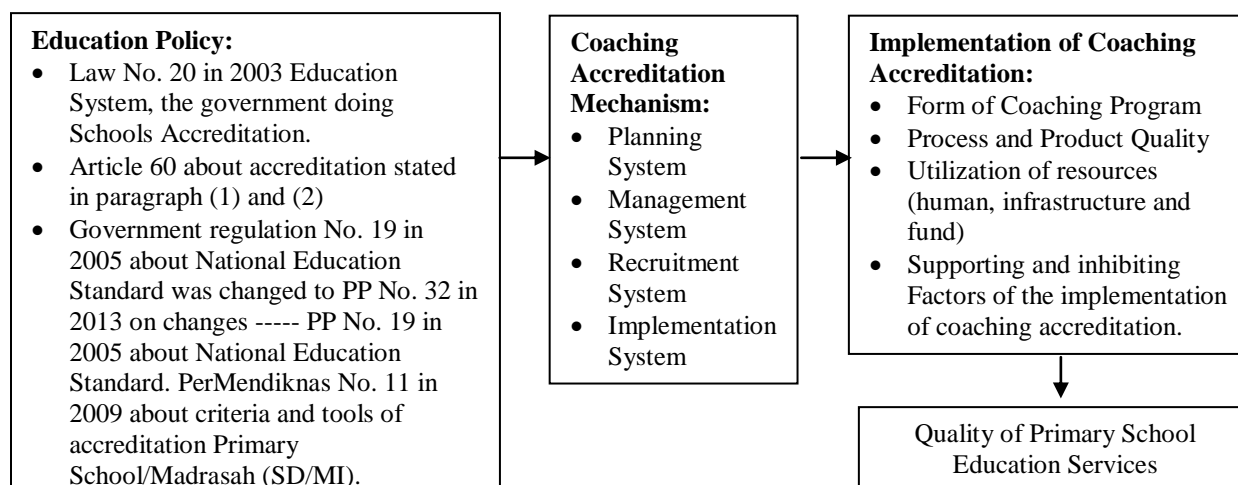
**Education Policy:**
- Law No. 20 in 2003 Education System, the government doing Schools Accreditation.
- Article 60 about accreditation stated in paragraph (1) and (2)
- Government regulation No. 19 in 2005 about National Education Standard was changed to PP No. 32 in 2013 on changes ----- PP No. 19 in 2005 about National Education Standard. PerMendiknas No. 11 in 2009 about criteria and tools of accreditation Primary School/Madrasah (SD/MI).

**Coaching Accreditation Mechanism:**
- Planning System
- Management System
- Recruitment System
- Implementation System

**Implementation of Coaching Accreditation:**
- Form of Coaching Program
- Process and Product Quality
- Utilization of resources (human, infrastructure and fund)
- Supporting and inhibiting Factors of the implementation of coaching accreditation.

Quality of Primary School Education Services